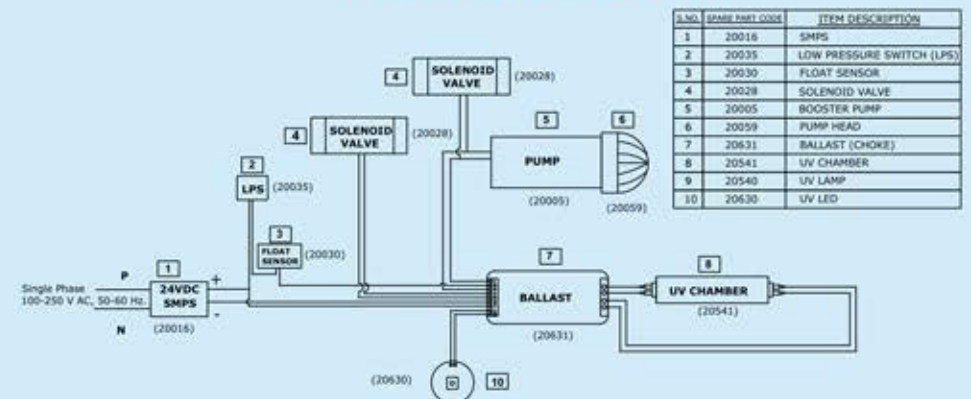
| S.NO. | SPARE PART CODE | ITEM DESCRIPTION |
|---|---|---|
| 1 | 20016 | SMPS |
| 2 | 20035 | LOW PRESSURE SWITCH (LPS) |
| 3 | 20030 | FLOAT SENSOR |
| 4 | 20028 | SOLENOID VALVE |
| 5 | 20005 | BOOSTER PUMP |
| 6 | 20059 | PUMP HEAD |
| 7 | 20631 | BALLAST (CHOKE) |
| 8 | 20541 | UV CHAMBER |
| 9 | 20540 | UV LAMP |
| 10 | 20630 | UV LED |

4 SOLENOID VALVE (20028)

4 SOLENOID VALVE (20028)

5 PUMP (20005)

6 (20059)

2 LPS (20035)

3 FLOAT SENSOR (20030)

1 24VDC SMPS (20016)

P

N

+

-

Single Phase 100-250 V AC, 50-60 Hz.

7 BALLAST (20631)

8 UV CHAMBER (20541)

(20630) 10